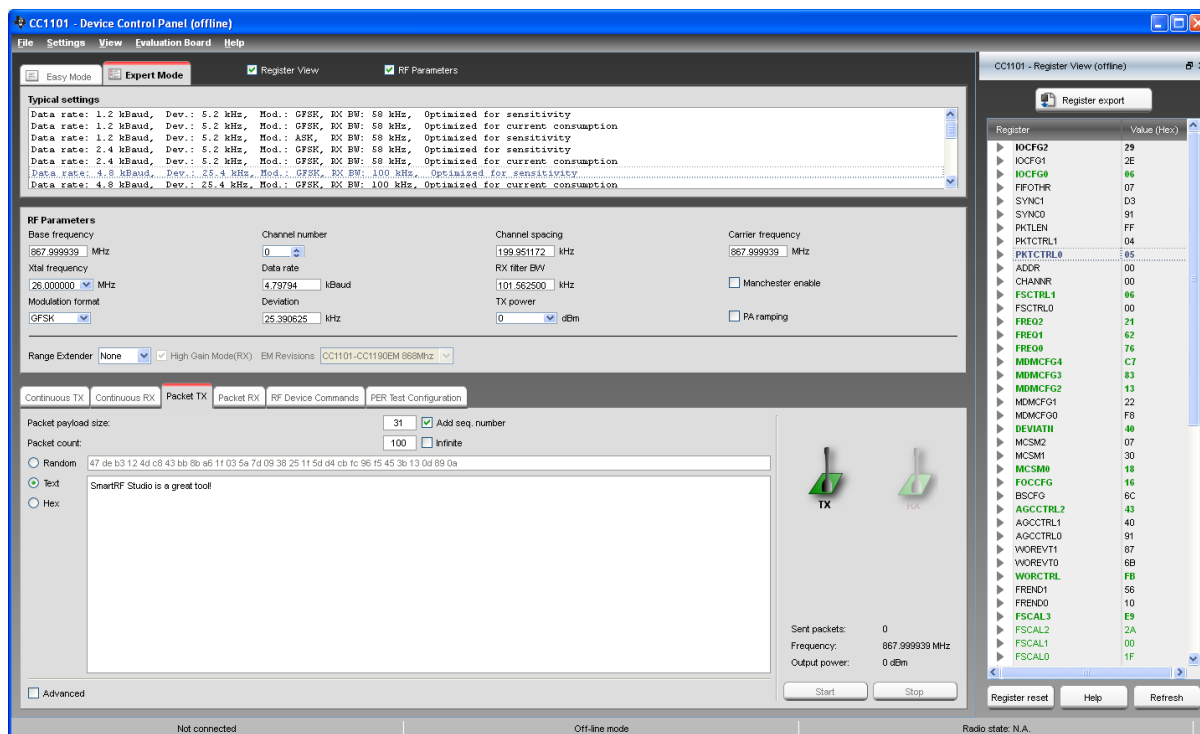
CC1101 - Device Control Panel (offline)

File Settings View Evaluation Board Help

Easy Mode Expert Mode Register View RF Parameters

Typical settings
Data rate: 1.2 kBaud, Dev.: 5.2 kHz, Mod.: GFSK, RX BW: 58 kHz, Optimized for sensitivity
Data rate: 1.2 kBaud, Dev.: 5.2 kHz, Mod.: GFSK, RX BW: 58 kHz, Optimized for current consumption
Data rate: 1.2 kBaud, Dev.: 5.2 kHz, Mod.: ASK, RX BW: 58 kHz, Optimized for sensitivity
Data rate: 2.4 kBaud, Dev.: 5.2 kHz, Mod.: GFSK, RX BW: 58 kHz, Optimized for sensitivity
Data rate: 2.4 kBaud, Dev.: 5.2 kHz, Mod.: GFSK, RX BW: 58 kHz, Optimized for current consumption
Data rate: 4.8 kBaud, Dev.: 25.4 kHz, Mod.: GFSK, RX BW: 100 kHz, Optimized for sensitivity
Data rate: 4.8 kBaud, Dev.: 25.4 kHz, Mod.: GFSK, RX BW: 100 kHz, Optimized for current consumption

RF Parameters
Base frequency 867.999939 MHz
Channel number 0
Channel spacing 199.951172 kHz
Carrier frequency 867.999939 MHz
Xtal frequency 26.000000 MHz
Data rate 4.79794 kBaud
RX filter BW 101.562500 kHz
Manchester enable
Modulation format GFSK
Deviation 25.390625 kHz
TX power 0 dBm
PA ramping

Range Extender None High Gain Mode(RX) EM Revisions CC1101-CC1190EM 868Mhz

Continuous TX Continuous RX Packet TX Packet RX RF Device Commands PER Test Configuration

Packet payload size: 31 Add seq. number
Packet count: 100 Infinite
Random 47 de b3 12 4d c8 43 bb 8b a6 1f 03 5a 7d 09 38 25 1f 5d d4 cb fc 96 f5 45 3b 13 0d 89 0a
Text SmartRF Studio is a great tool!
Hex

TX RX

Sent packets: 0
Frequency: 867.999939 MHz
Output power: 0 dBm

Start Stop

Advanced

CC1101 - Register View (offline)

Register export

| Register | Value (Hex) |
|---|---|
| IOCFG2 | 29 |
| IOCFG1 | 2E |
| IOCFG0 | 06 |
| FIFOTHR | 07 |
| SYNC1 | D3 |
| SYNC0 | 91 |
| PKTLEN | FF |
| PKTCTRL1 | 04 |
| PKTCTRL0 | 05 |
| ADDR | 00 |
| CHANNR | 00 |
| FSCTRL1 | 06 |
| FSCTRL0 | 00 |
| FREQ2 | 21 |
| FREQ1 | 62 |
| FREQ0 | 76 |
| MDMCFG4 | C7 |
| MDMCFG3 | 83 |
| MDMCFG2 | 13 |
| MDMCFG1 | 22 |
| MDMCFG0 | F8 |
| DEVIATN | 40 |
| MCSM2 | 07 |
| MCSM1 | 30 |
| MCSM0 | 18 |
| FOCCFG | 16 |
| BSCFG | 6C |
| AGCCTRL2 | 43 |
| AGCCTRL1 | 40 |
| AGCCTRL0 | 91 |
| WOREVT1 | 87 |
| WOREVT0 | 6B |
| WORCTRL | FB |
| FREND1 | 56 |
| FREND0 | 10 |
| FSCAL3 | E9 |
| FSCAL2 | 2A |
| FSCAL1 | 00 |
| FSCAL0 | 1F |

Register reset Help Refresh

Not connected Off-line mode Radio state: N.A.